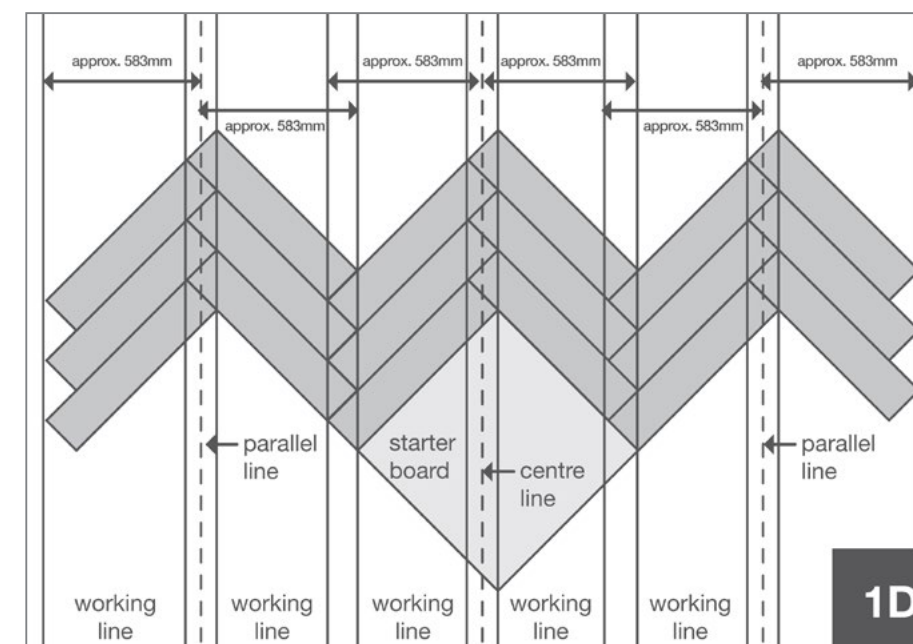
approx. 583mm

approx. 583mm

approx. 583mm

approx. 583mm

approx. 583mm

approx. 583mm

approx. 583mm

parallel line

starter board

centre line

parallel line

working line

working line

working line

working line

working line

1D